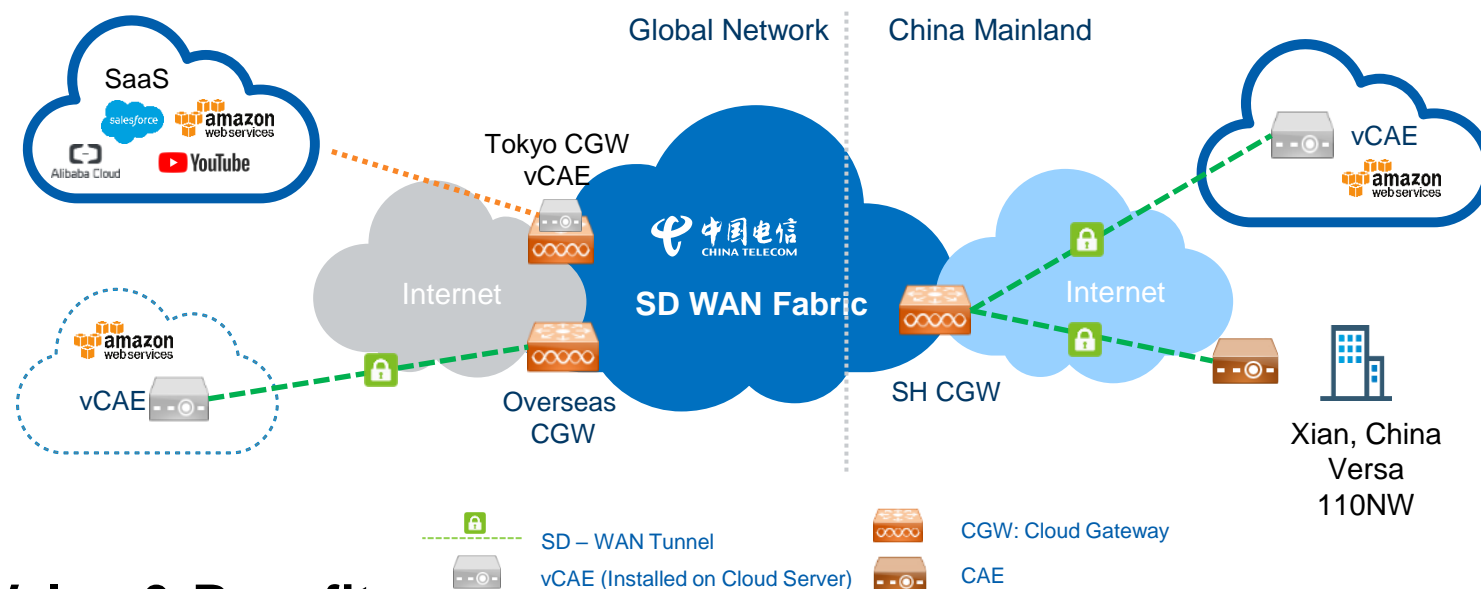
Global Network

China Mainland

SaaS

salesforce

amazon web services

Alibaba Cloud

YouTube

Tokyo CGW vCAE

中国电信 CHINA TELECOM

SD WAN Fabric

Internet

amazon web services

vCAE

Overseas CGW

SH CGW

Internet

vCAE

amazon web services

Xian, China Versa 110NW

SD – WAN Tunnel

vCAE (Installed on Cloud Server)

CGW: Cloud Gateway

CAE